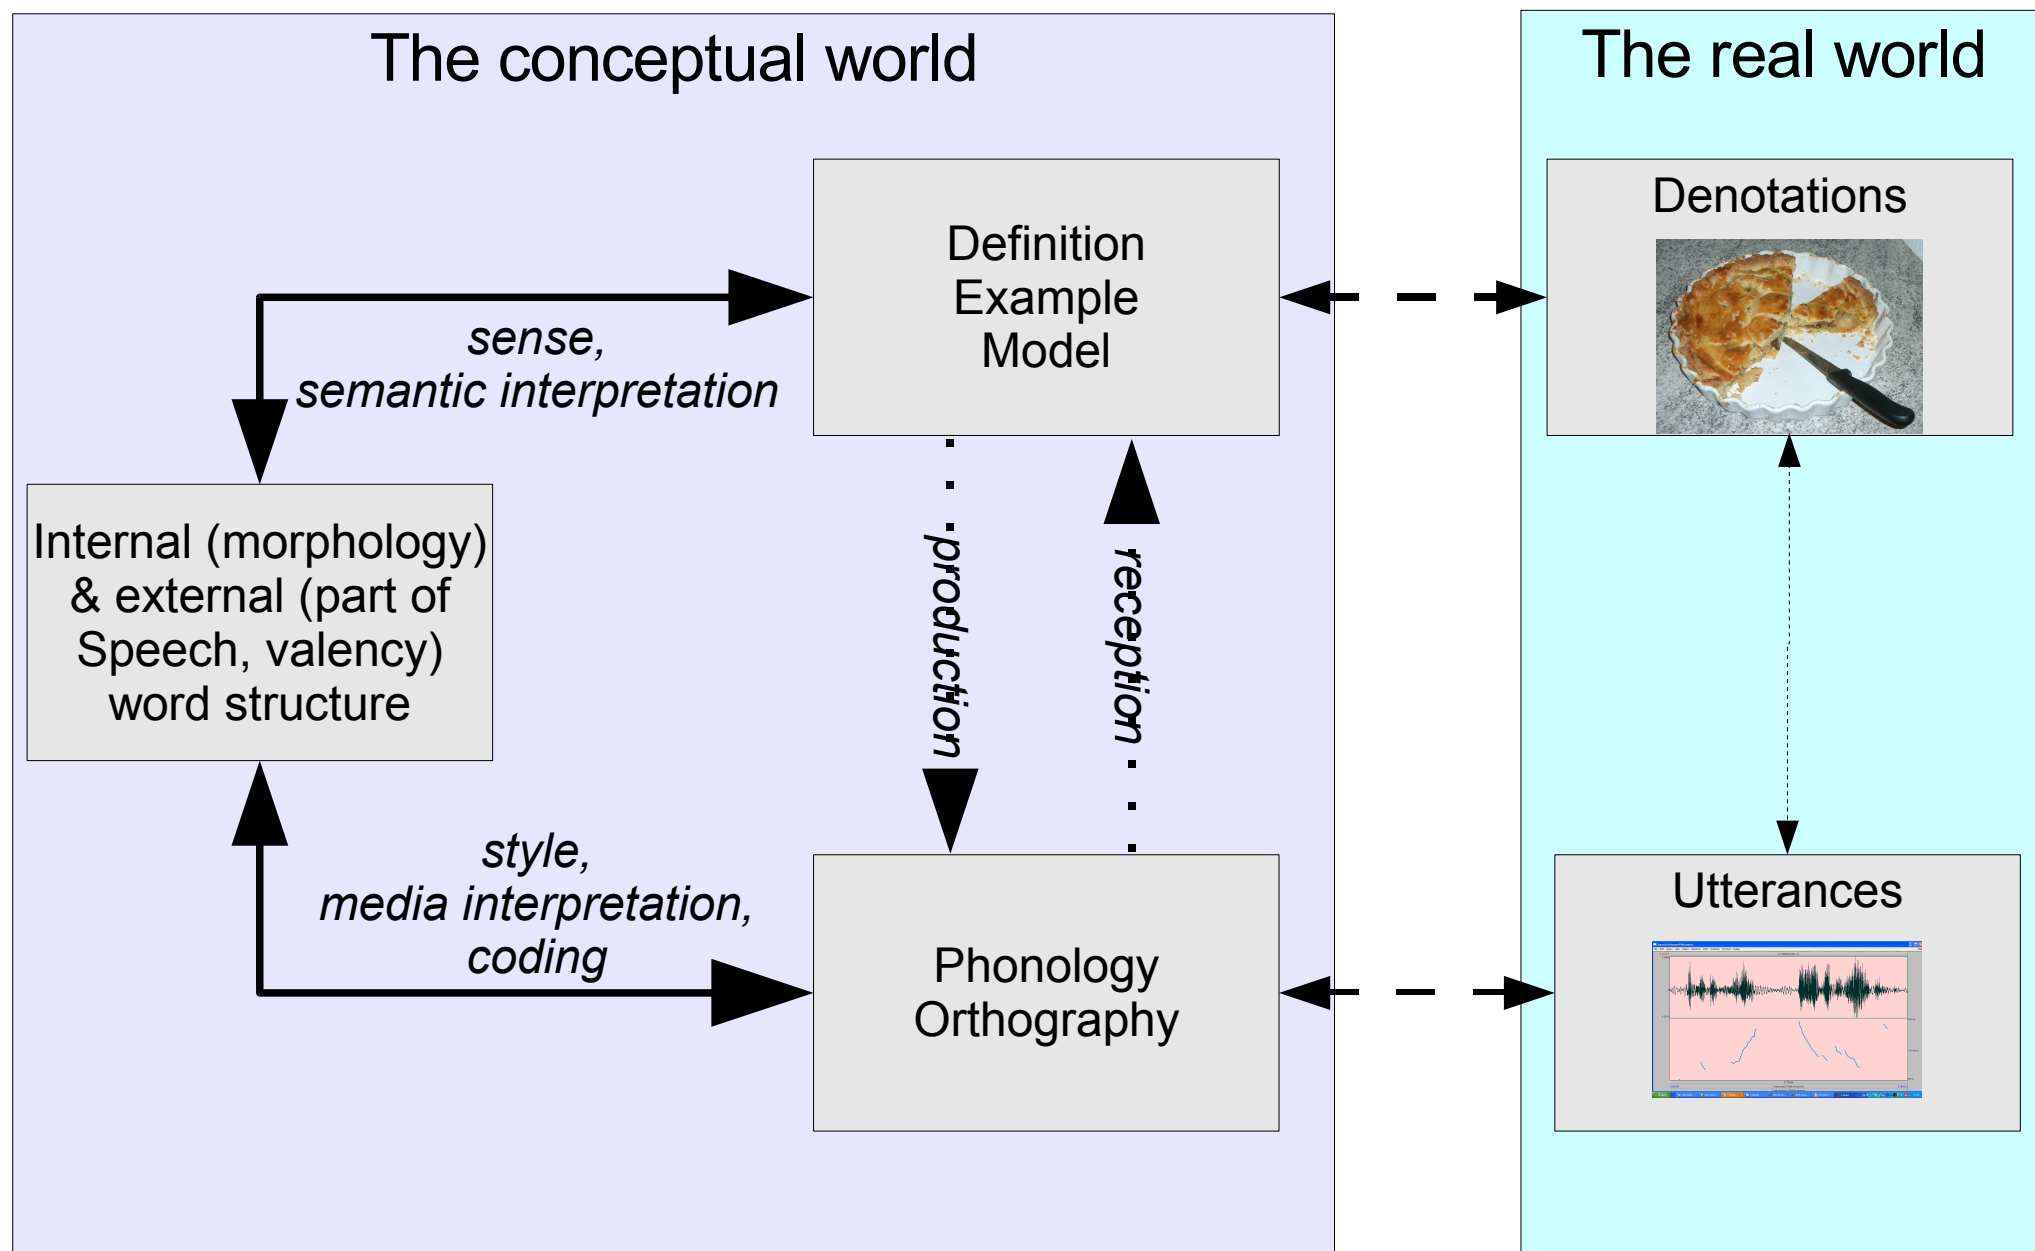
The conceptual world

The real world

Definition
Example
Model

Denotations

sense,
semantic interpretation

Internal (morphology)
& external (part of
Speech, valency)
word structure

production

reception

style,
media interpretation,
coding

Phonology
Orthography

Utterances